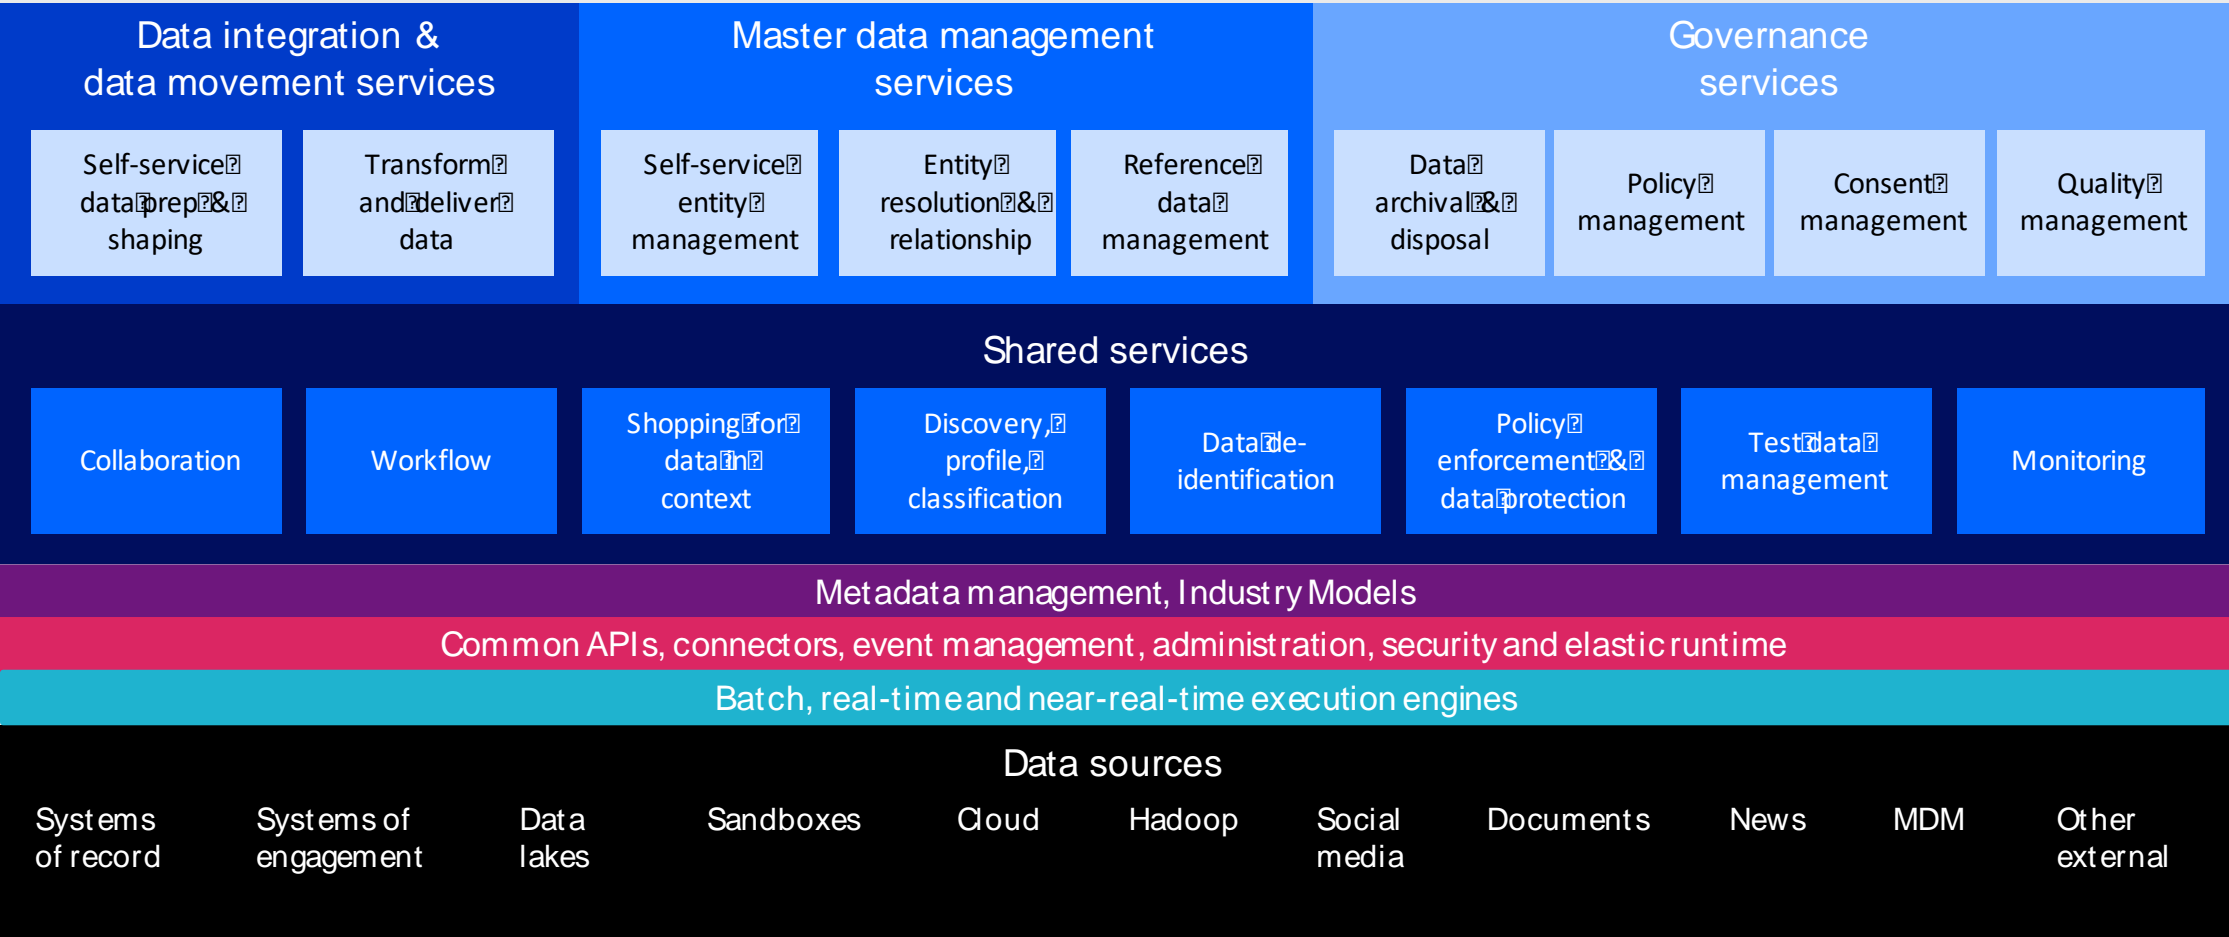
Data integration & data movement services

Self-service data prep & shaping

Transform and deliver data

Master data management services

Self-service entity management

Entity resolution & relationship

Reference data management

Governance services

Data archival & disposal

Policy management

Consent management

Quality management

Shared services

Collaboration

Workflow

Shopping for data in context

Discovery, profile, classification

Data de-identification

Policy enforcement & data protection

Test data management

Monitoring

Metadata management, Industry Models

Common APIs, connectors, event management, administration, security and elastic runtime

Batch, real-time and near-real-time execution engines

Data sources

Systems of record

Systems of engagement

Data lakes

Sandboxes

Cloud

Hadoop

Social media

Documents

News

MDM

Other external